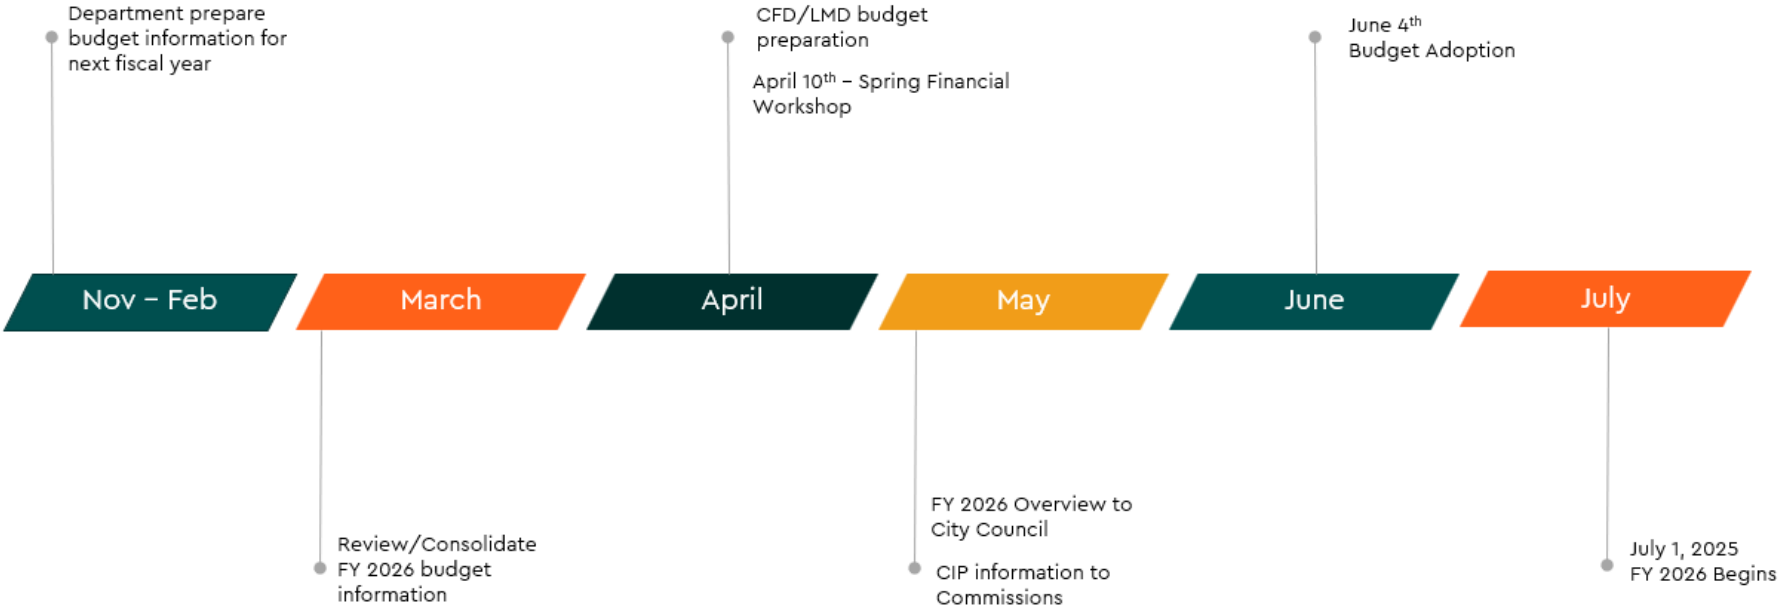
Department prepare budget information for next fiscal year

CFD/LMD budget preparation

April 10$^{th}$ – Spring Financial Workshop

June 4$^{th}$
Budget Adoption

Nov – Feb

March

April

May

June

July

Review/Consolidate FY 2026 budget information

FY 2026 Overview to City Council

CIP information to Commissions

July 1, 2025
FY 2026 Begins